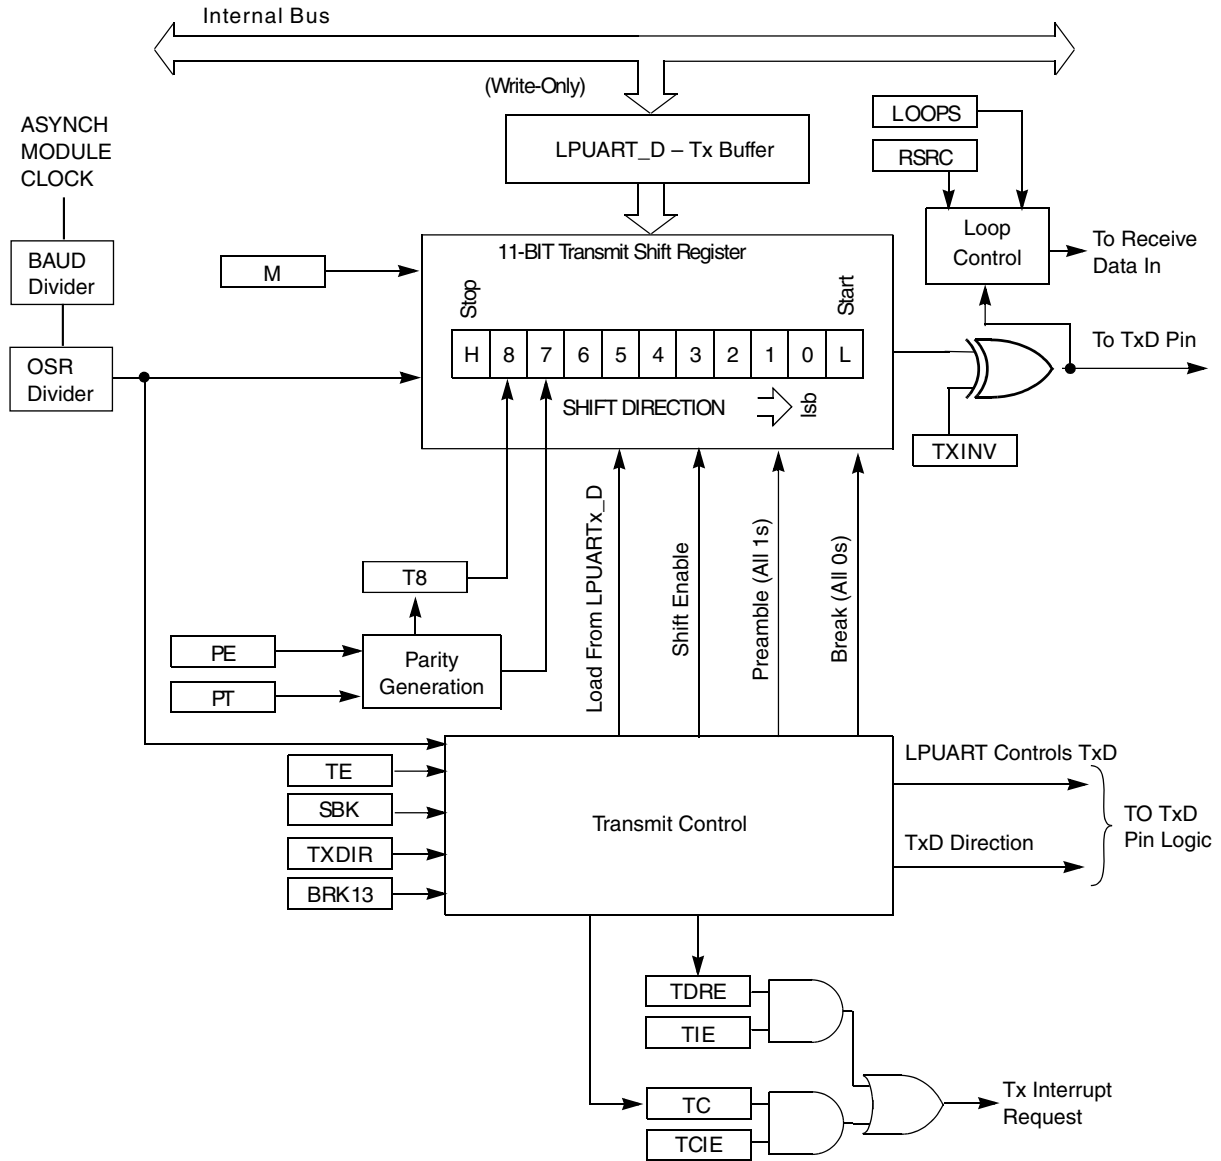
Internal Bus

(Write-Only)

LPUART_D – Tx Buffer

ASYNCH MODULE CLOCK

BAUD Divider

OSR Divider

M

11-BIT Transmit Shift Register

Stop

Start

| H | 8 | 7 | 6 | 5 | 4 | 3 | 2 | 1 | 0 | L |
|---|---|---|---|---|---|---|---|---|---|---|

SHIFT DIRECTION

lsb

LOOPS

RSRC

Loop Control

To Receive Data In

To TxD Pin

TXINV

T8

PE

PT

Parity Generation

Load From LPUARTx_D

Shift Enable

Preamble (All 1s)

Break (All 0s)

TE

SBK

TXDIR

BRK13

Transmit Control

LPUART Controls TxD

TxD Direction

TO TxD Pin Logic

TDRE

TIE

TC

TCIE

Tx Interrupt Request